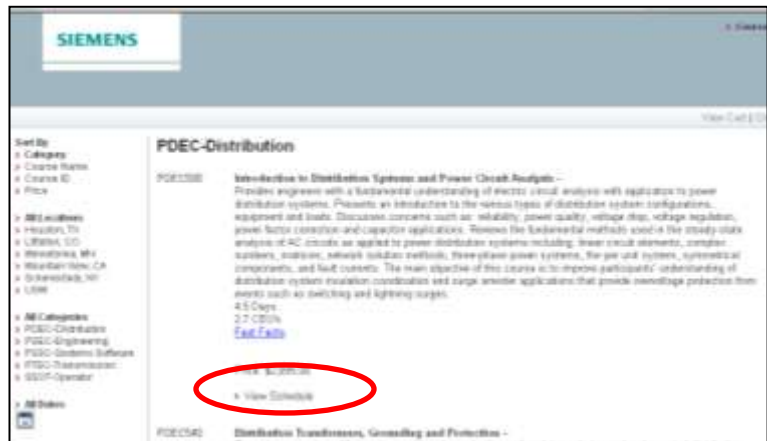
SIEMENS

View Cart | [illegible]

Sort By
» Category
» Course Name
» Course ID
» Price

» All Locations
» Houston, TX
» Littleton, CO
» Minnetonka, MN
» Mountain View, CA
» Schenectady, NY
» USMI

» All Categories
» PDEC-Distribution
» PDEC-Engineering
» PSSC-Systems Software
» PTDC-Transmission
» SSOT-Operator

» All Dates

PDEC-Distribution

PDEC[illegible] Introduction to Distribution Systems and Power Circuit Analysis –
Provides engineers with a fundamental understanding of electric circuit analysis with application to power distribution systems. Presents an introduction to the various types of distribution system configurations, equipment and loads. Discusses concerns such as: reliability, power quality, voltage drop, voltage regulation, power factor correction and capacitor applications. Reviews the fundamental methods used in the steady-state analysis of AC circuits as applied to power distribution systems including: linear circuit elements, complex numbers, matrices, network solution methods, three-phase power systems, the per unit system, symmetrical components, and fault currents. The main objective of this course is to improve participants' understanding of distribution system insulation coordination and surge arrester applications that provide overvoltage protection from events such as switching and lightning surges.
4.5 Days
2.7 CEU's
Fast Facts

Fee: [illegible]

» View Schedule

PDEC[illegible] Distribution Transformers, Grounding and Protection –